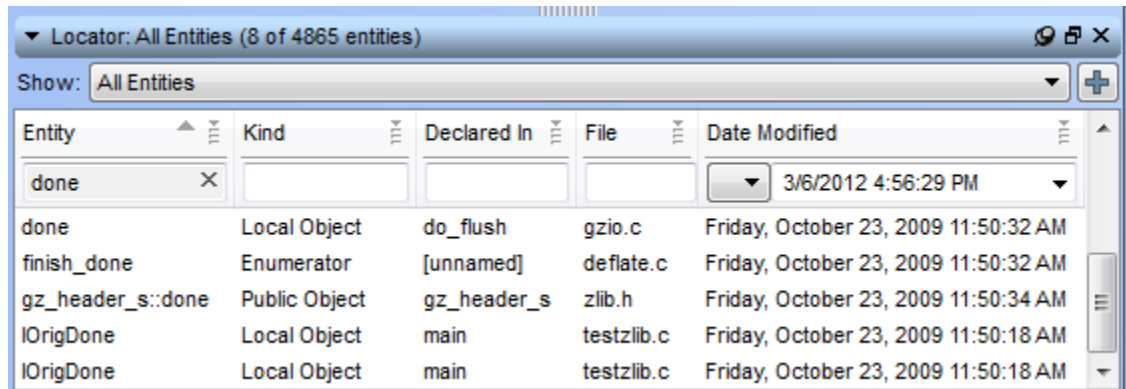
Locator: All Entities (8 of 4865 entities)

Show: All Entities

| Entity | Kind | Declared In | File | Date Modified |
|---|---|---|---|---|
| done | | | | 3/6/2012 4:56:29 PM |
| done | Local Object | do_flush | gzio.c | Friday, October 23, 2009 11:50:32 AM |
| finish_done | Enumerator | [unnamed] | deflate.c | Friday, October 23, 2009 11:50:32 AM |
| gz_header_s::done | Public Object | gz_header_s | zlib.h | Friday, October 23, 2009 11:50:34 AM |
| lOrigDone | Local Object | main | testzlib.c | Friday, October 23, 2009 11:50:18 AM |
| lOrigDone | Local Object | main | testzlib.c | Friday, October 23, 2009 11:50:18 AM |